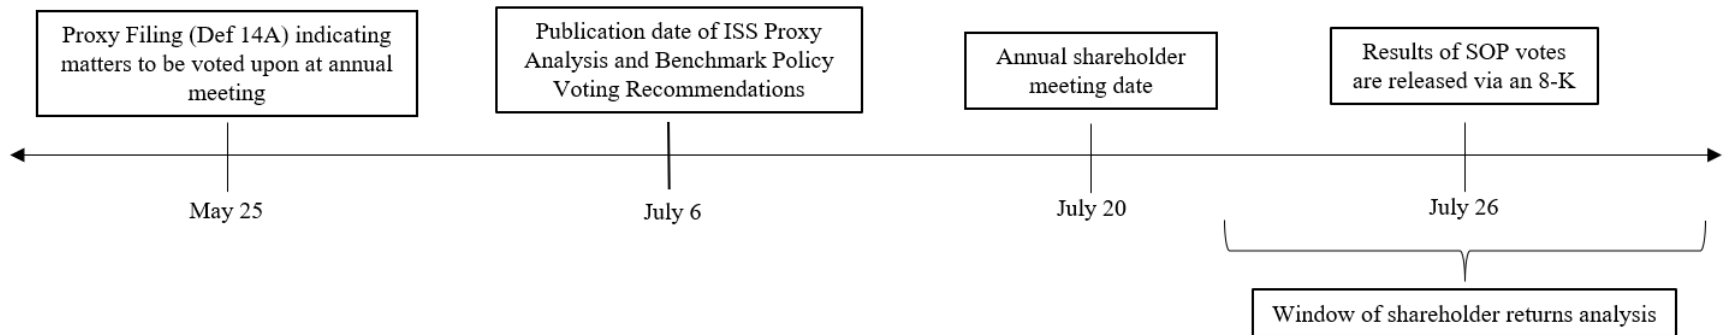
Proxy Filing (Def 14A) indicating matters to be voted upon at annual meeting

Publication date of ISS Proxy Analysis and Benchmark Policy Voting Recommendations

Annual shareholder meeting date

Results of SOP votes are released via an 8-K

May 25

July 6

July 20

July 26

Window of shareholder returns analysis